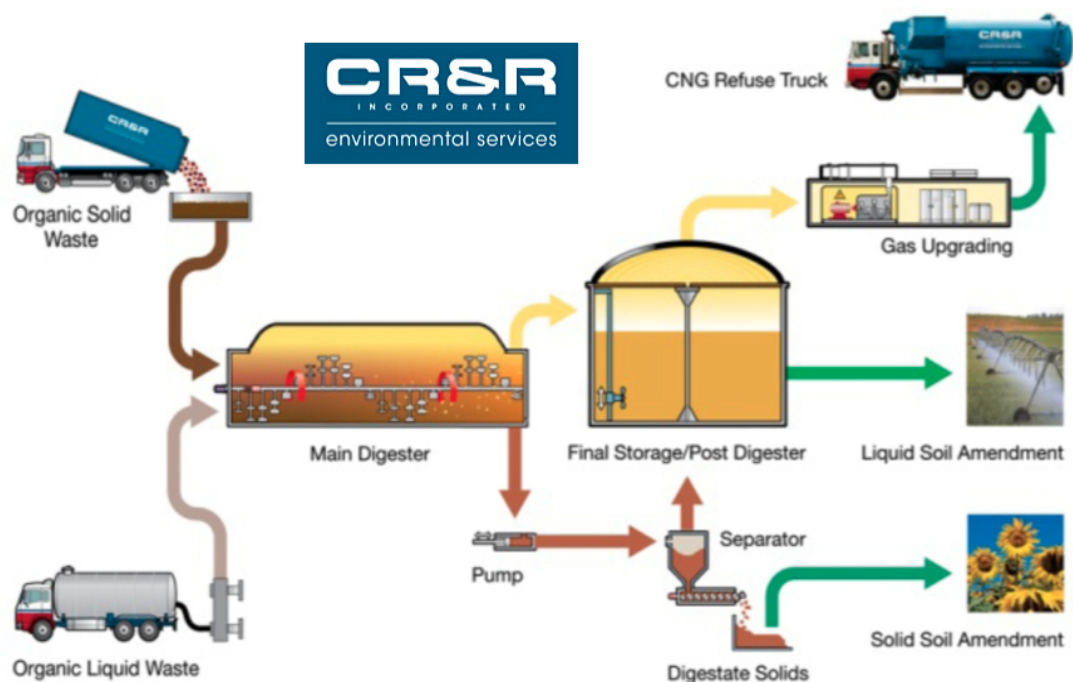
CR&R
INCORPORATED
environmental services

CR&R

CNG Refuse Truck

CR&R

Organic Solid Waste

Gas Upgrading

Main Digester

Final Storage/Post Digester

Liquid Soil Amendment

Separator

Pump

Solid Soil Amendment

Organic Liquid Waste

Digestate Solids